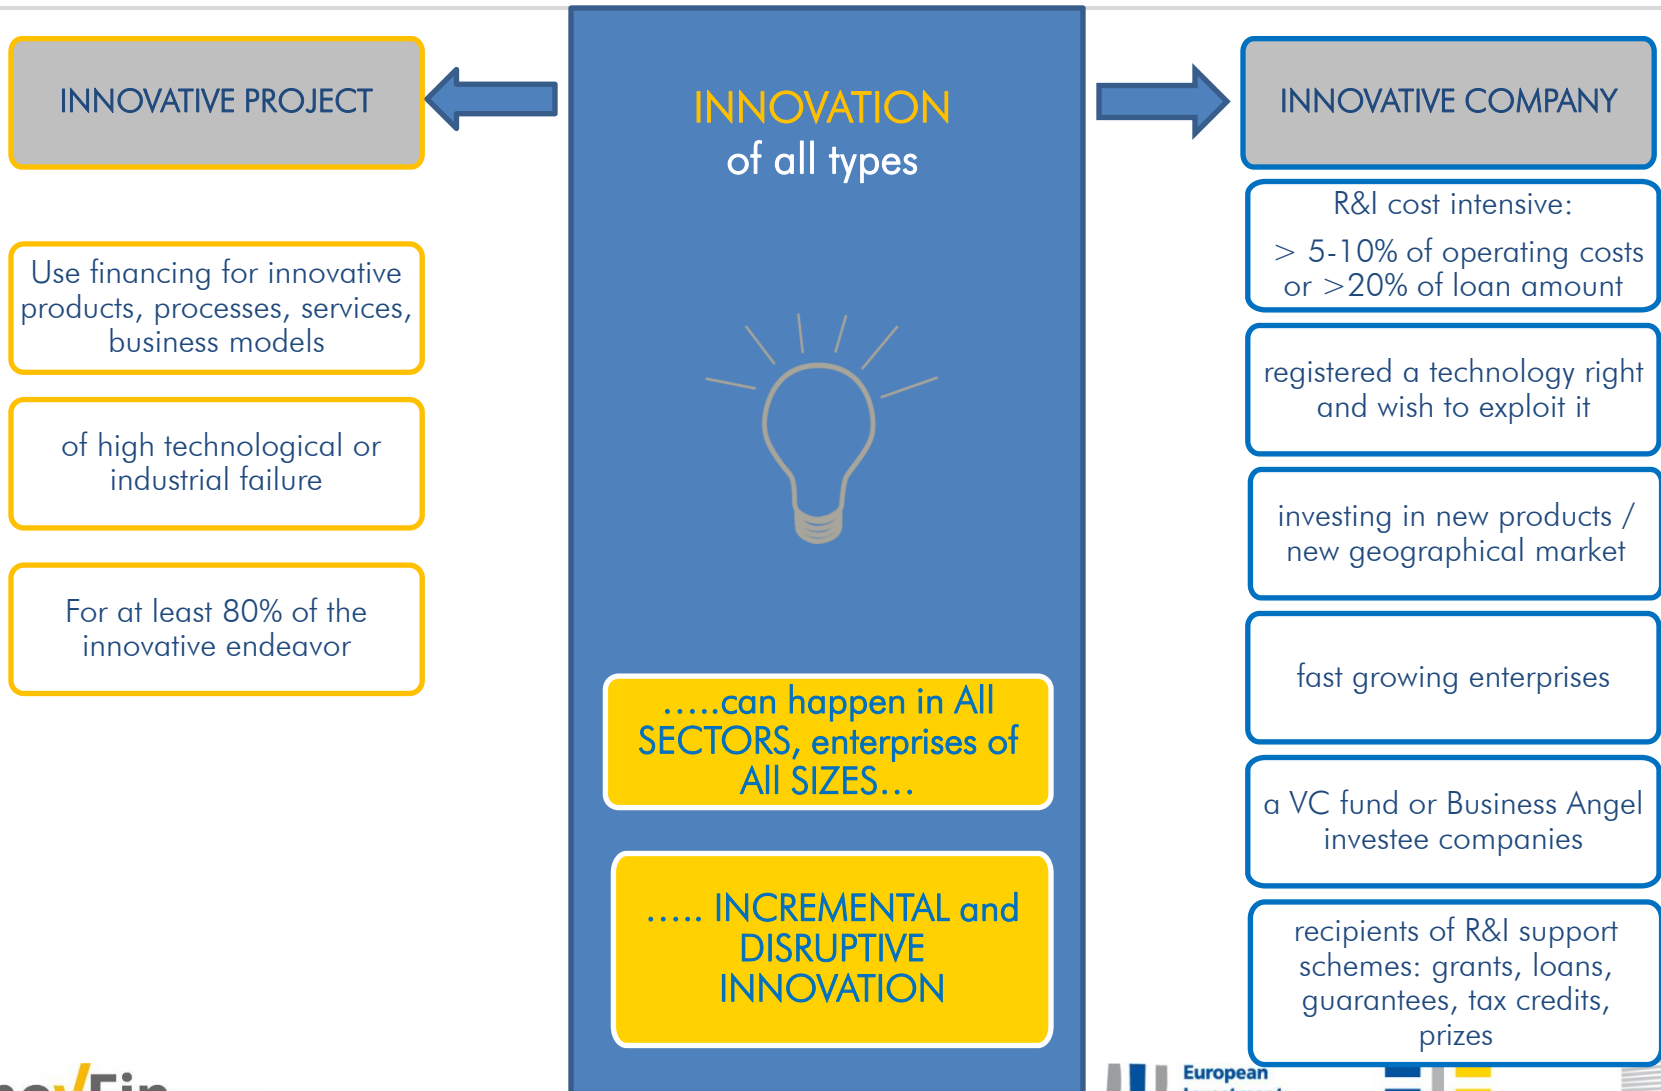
INNOVATIVE PROJECT

INNOVATION
of all types

INNOVATIVE COMPANY

Use financing for innovative products, processes, services, business models

of high technological or industrial failure

For at least 80% of the innovative endeavor

R&I cost intensive:
> 5-10% of operating costs or >20% of loan amount

registered a technology right and wish to exploit it

investing in new products / new geographical market

fast growing enterprises

a VC fund or Business Angel investee companies

recipients of R&I support schemes: grants, loans, guarantees, tax credits, prizes

…..can happen in All SECTORS, enterprises of All SIZES…

….. INCREMENTAL and DISRUPTIVE INNOVATION

European